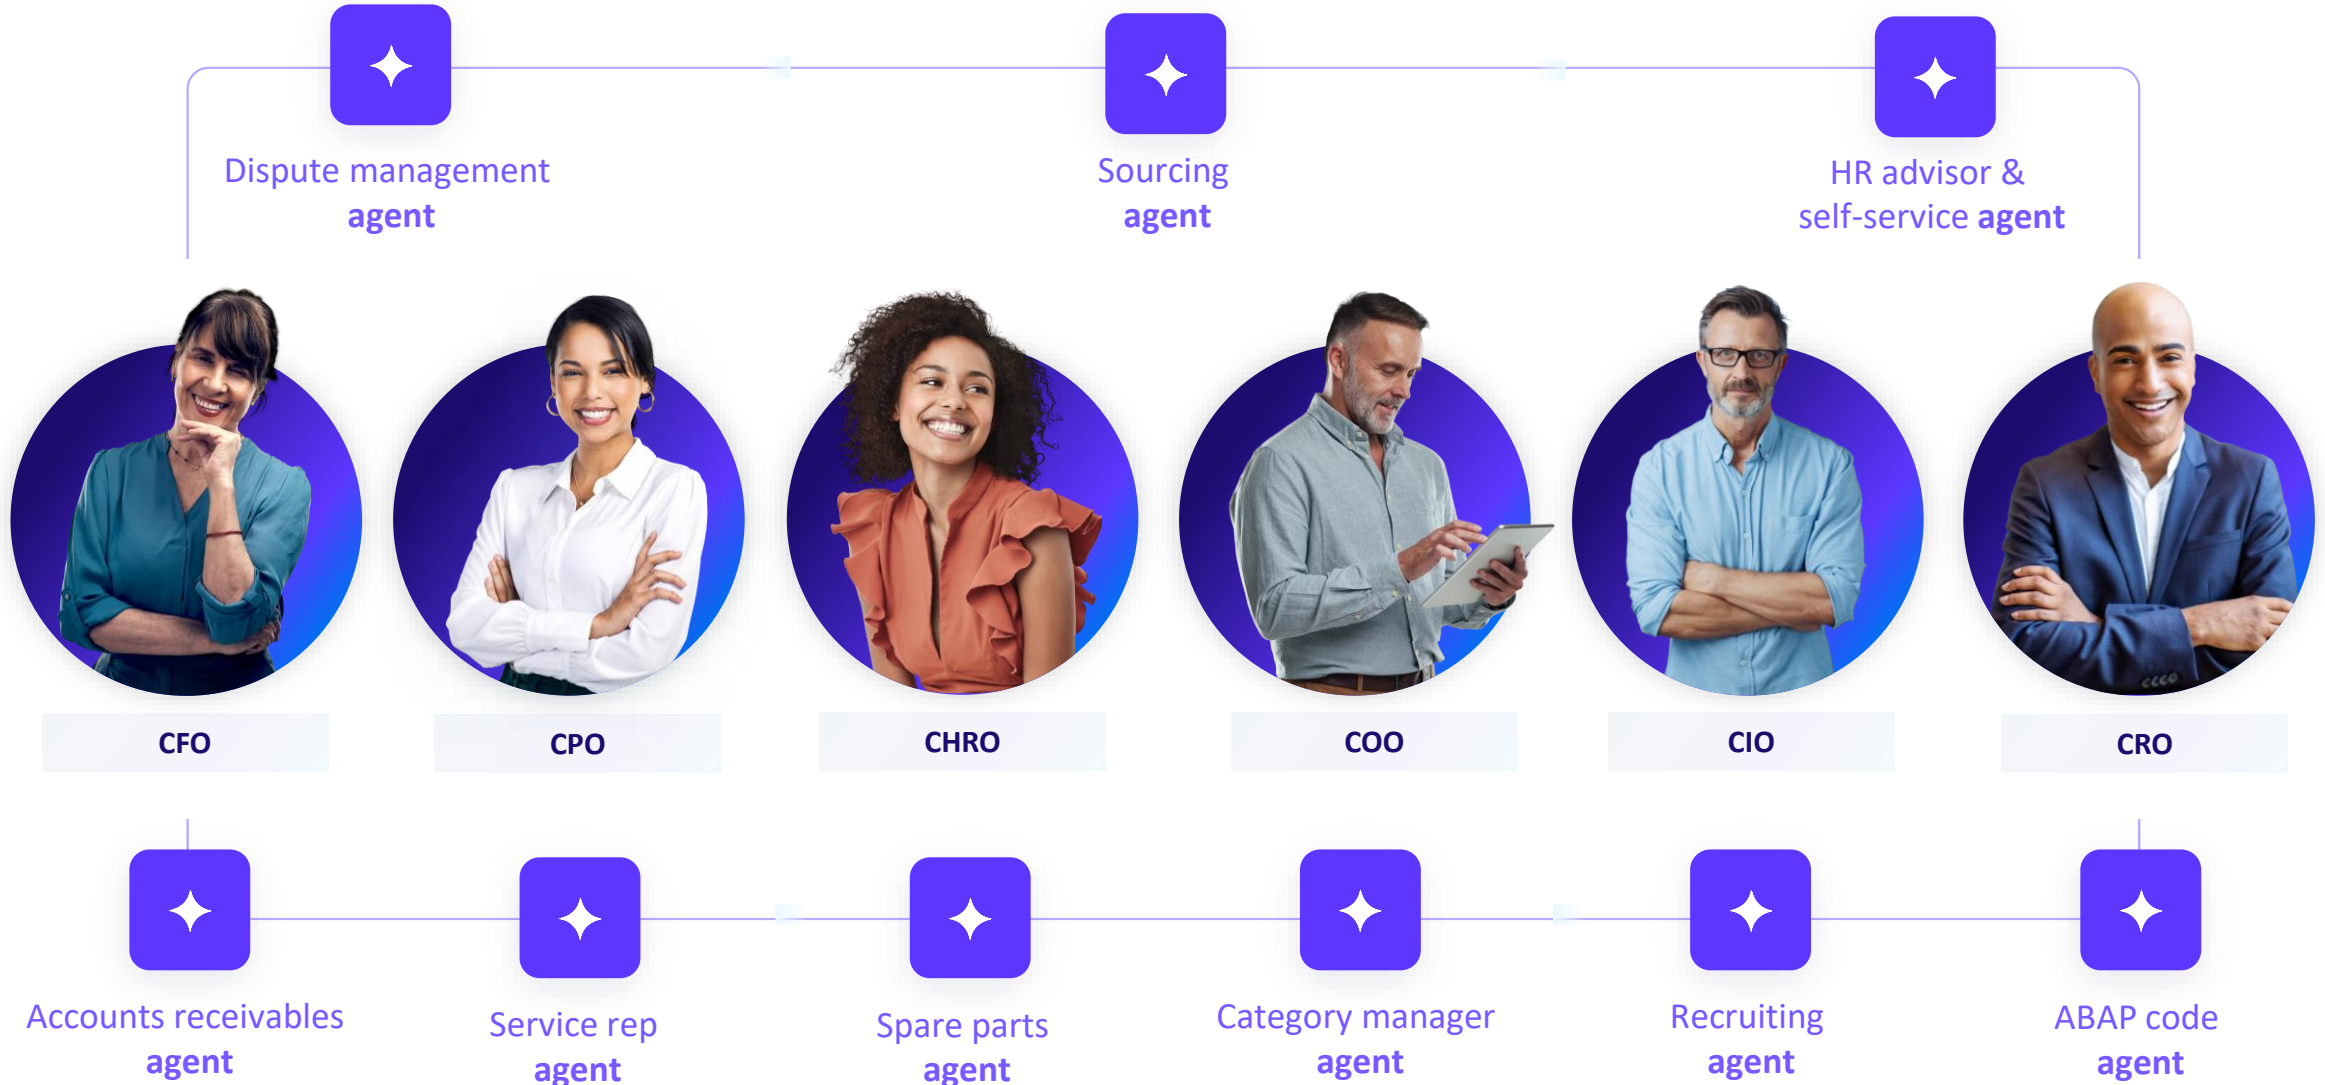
Dispute management agent

Sourcing agent

HR advisor & self-service agent

CFO

CPO

CHRO

COO

CIO

CRO

Accounts receivables agent

Service rep agent

Spare parts agent

Category manager agent

Recruiting agent

ABAP code agent